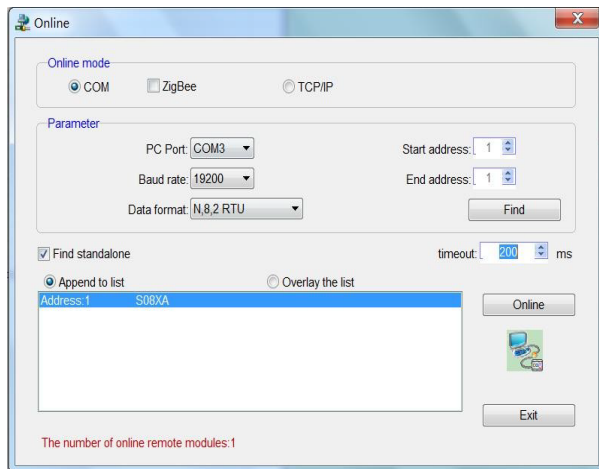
Online

Online mode

COM

ZigBee

TCP/IP

Parameter

PC Port: COM3

Start address: 1

Baud rate: 19200

End address: 1

Data format: N,8,2 RTU

Find

Find standalone

timeout: 200 ms

Append to list

Overlay the list

Address:1 S08XA

Online

Exit

The number of online remote modules:1